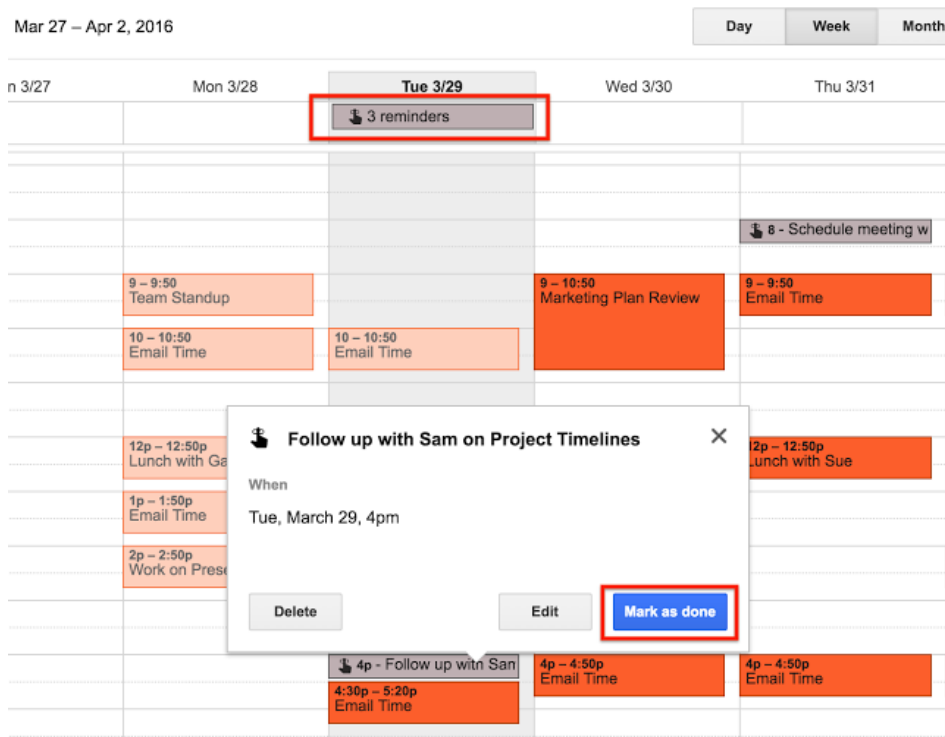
Mar 27 – Apr 2, 2016

Day Week Month

n 3/27 Mon 3/28 Tue 3/29 Wed 3/30 Thu 3/31

3 reminders

8 - Schedule meeting w

9 – 9:50
Team Standup

9 – 10:50
Marketing Plan Review

9 – 9:50
Email Time

10 – 10:50
Email Time

10 – 10:50
Email Time

Follow up with Sam on Project Timelines

When

Tue, March 29, 4pm

Delete

Edit

Mark as done

12p – 12:50p
Lunch with Ga

12p – 12:50p
Lunch with Sue

1p – 1:50p
Email Time

2p – 2:50p
Work on Prese

4p - Follow up with Sam

4p – 4:50p
Email Time

4p – 4:50p
Email Time

4:30p – 5:20p
Email Time